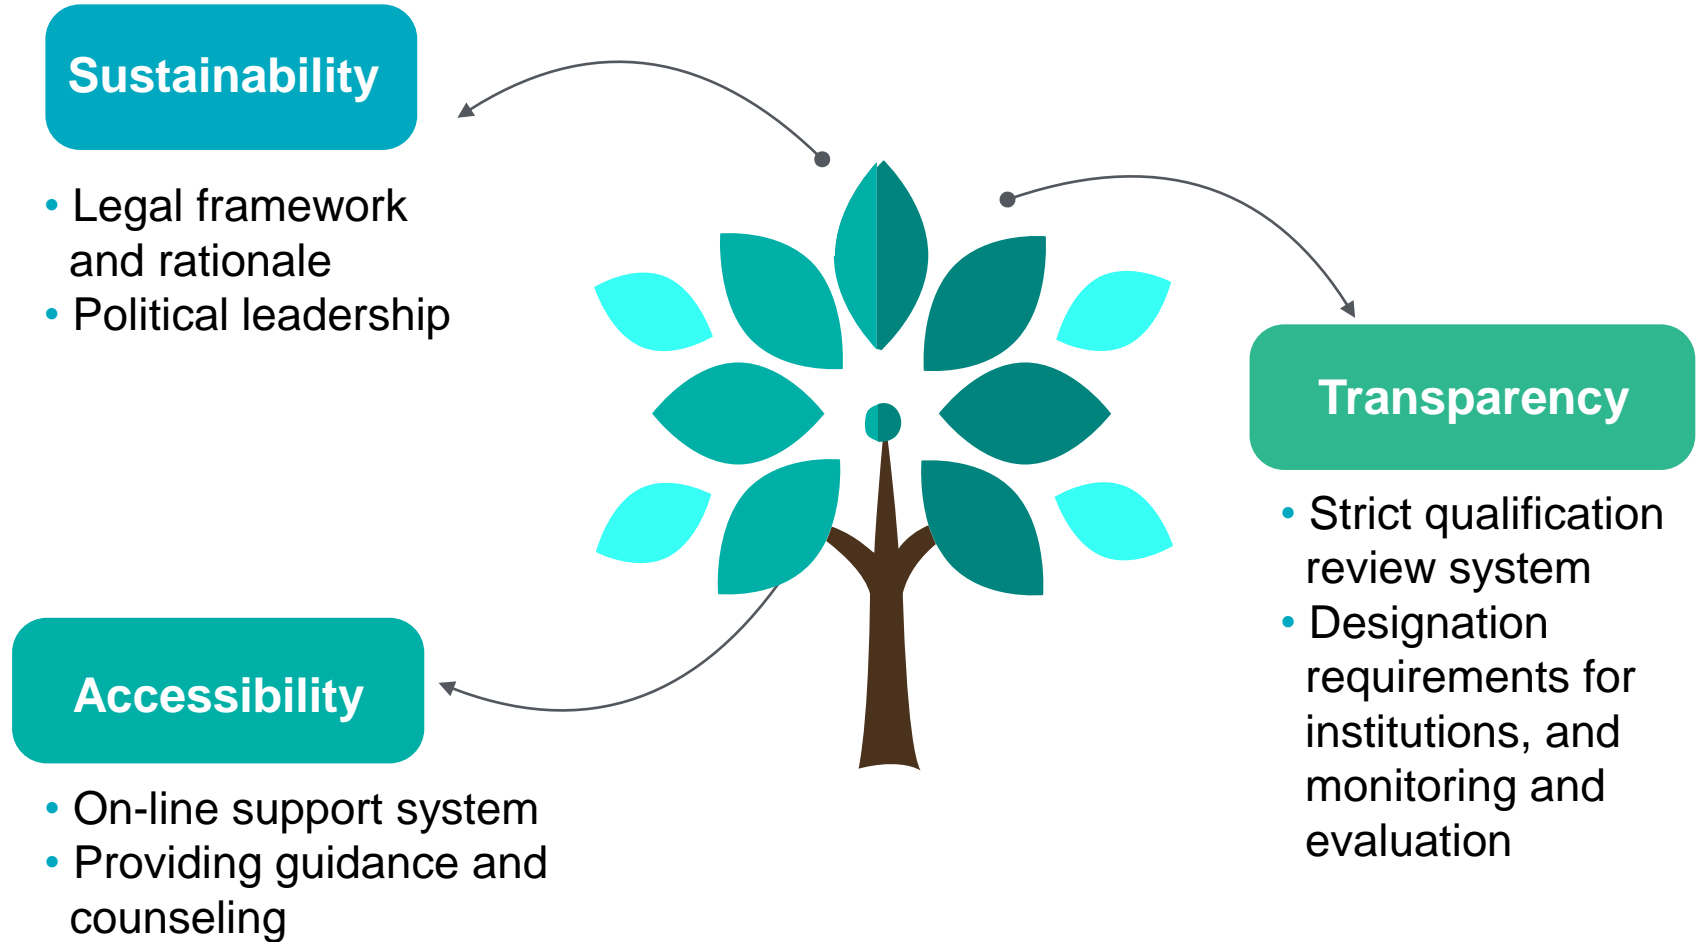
Sustainability

- Legal framework and rationale
- Political leadership

Transparency

- Strict qualification review system
- Designation requirements for institutions, and monitoring and evaluation

Accessibility

- On-line support system
- Providing guidance and counseling